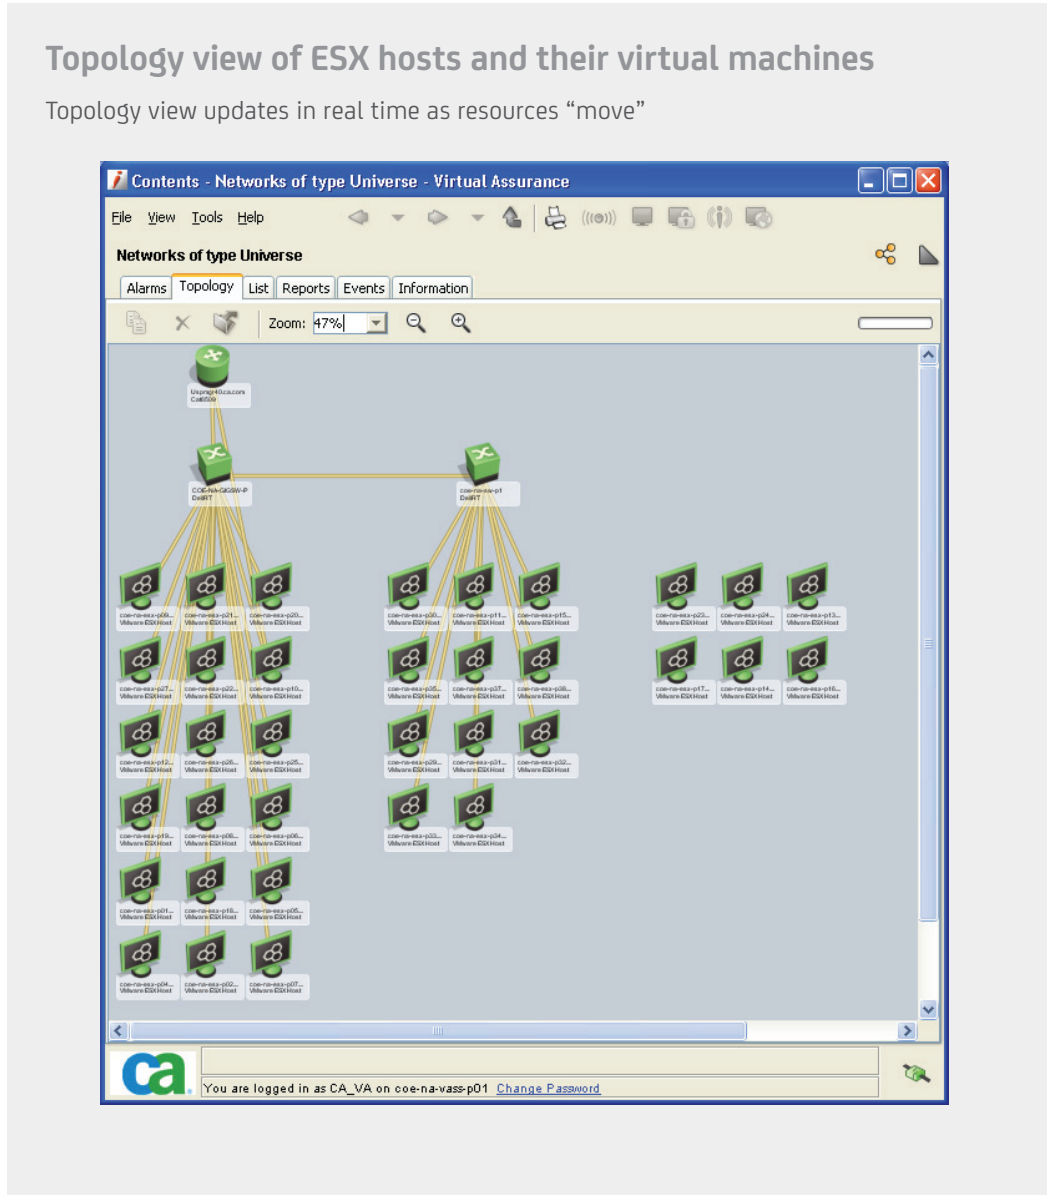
Topology view of ESX hosts and their virtual machines

Topology view updates in real time as resources “move”

Contents - Networks of type Universe - Virtual Assurance

File View Tools Help

Networks of type Universe

Alarms Topology List Reports Events Information

Zoom: 47%

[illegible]

coe-na-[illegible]

coe-na-esx-p1

coe-na-esx-p09... VMware ESX Host
coe-na-esx-p21... VMware ESX Host
coe-na-esx-p20... VMware ESX Host
coe-na-esx-p27... VMware ESX Host
coe-na-esx-p22... VMware ESX Host
coe-na-esx-p10... VMware ESX Host
coe-na-esx-p12... VMware ESX Host
coe-na-esx-p26... VMware ESX Host
coe-na-esx-p25... VMware ESX Host
coe-na-esx-p19... VMware ESX Host
coe-na-esx-p08... VMware ESX Host
coe-na-esx-p06... VMware ESX Host
coe-na-esx-p01... VMware ESX Host
coe-na-esx-p18... VMware ESX Host
coe-na-esx-p05... VMware ESX Host
coe-na-esx-p04... VMware ESX Host
coe-na-esx-p02... VMware ESX Host
coe-na-esx-p07... VMware ESX Host

coe-na-esx-p30... VMware ESX Host
coe-na-esx-p11... VMware ESX Host
coe-na-esx-p15... VMware ESX Host
coe-na-esx-p35... VMware ESX Host
coe-na-esx-p37... VMware ESX Host
coe-na-esx-p38... VMware ESX Host
coe-na-esx-p29... VMware ESX Host
coe-na-esx-p31... VMware ESX Host
coe-na-esx-p32... VMware ESX Host
coe-na-esx-p33... VMware ESX Host
coe-na-esx-p34... VMware ESX Host

coe-na-esx-p23... VMware ESX Host
coe-na-esx-p24... VMware ESX Host
coe-na-esx-p13... VMware ESX Host
coe-na-esx-p17... VMware ESX Host
coe-na-esx-p14... VMware ESX Host
coe-na-esx-p16... VMware ESX Host

ca

You are logged in as CA_VA on coe-na-vass-p01 Change Password